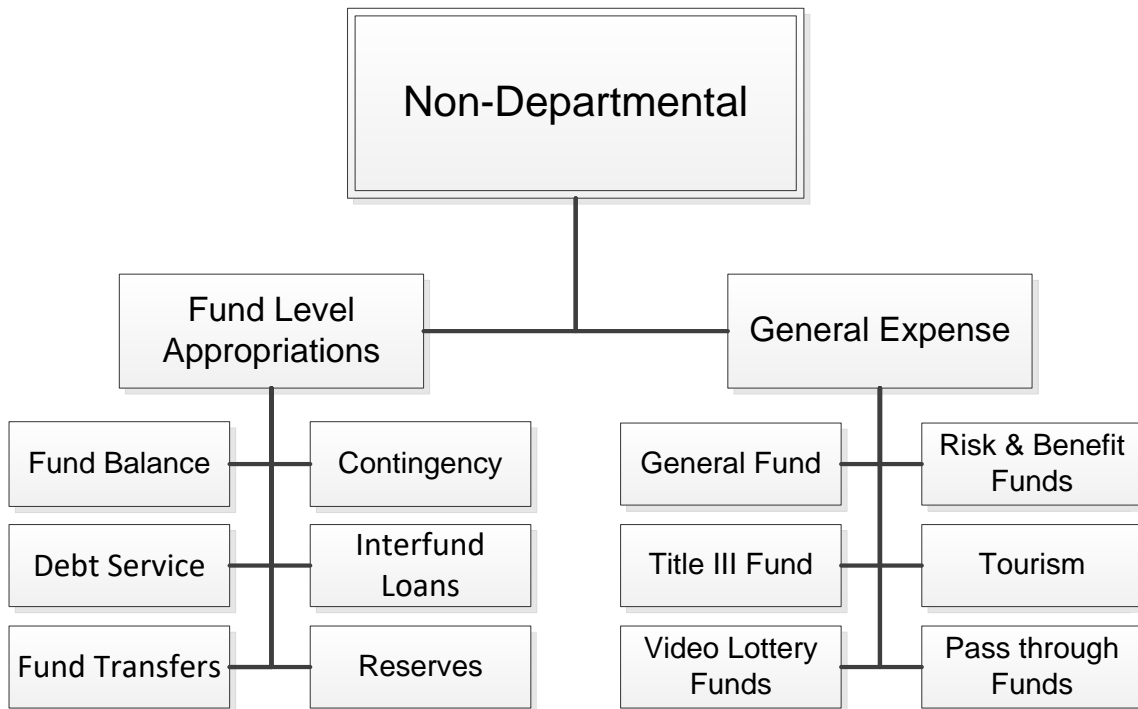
Non-Departmental

Fund Level Appropriations

General Expense

Fund Balance

Contingency

Debt Service

Interfund Loans

Fund Transfers

Reserves

General Fund

Risk & Benefit Funds

Title III Fund

Tourism

Video Lottery Funds

Pass through Funds